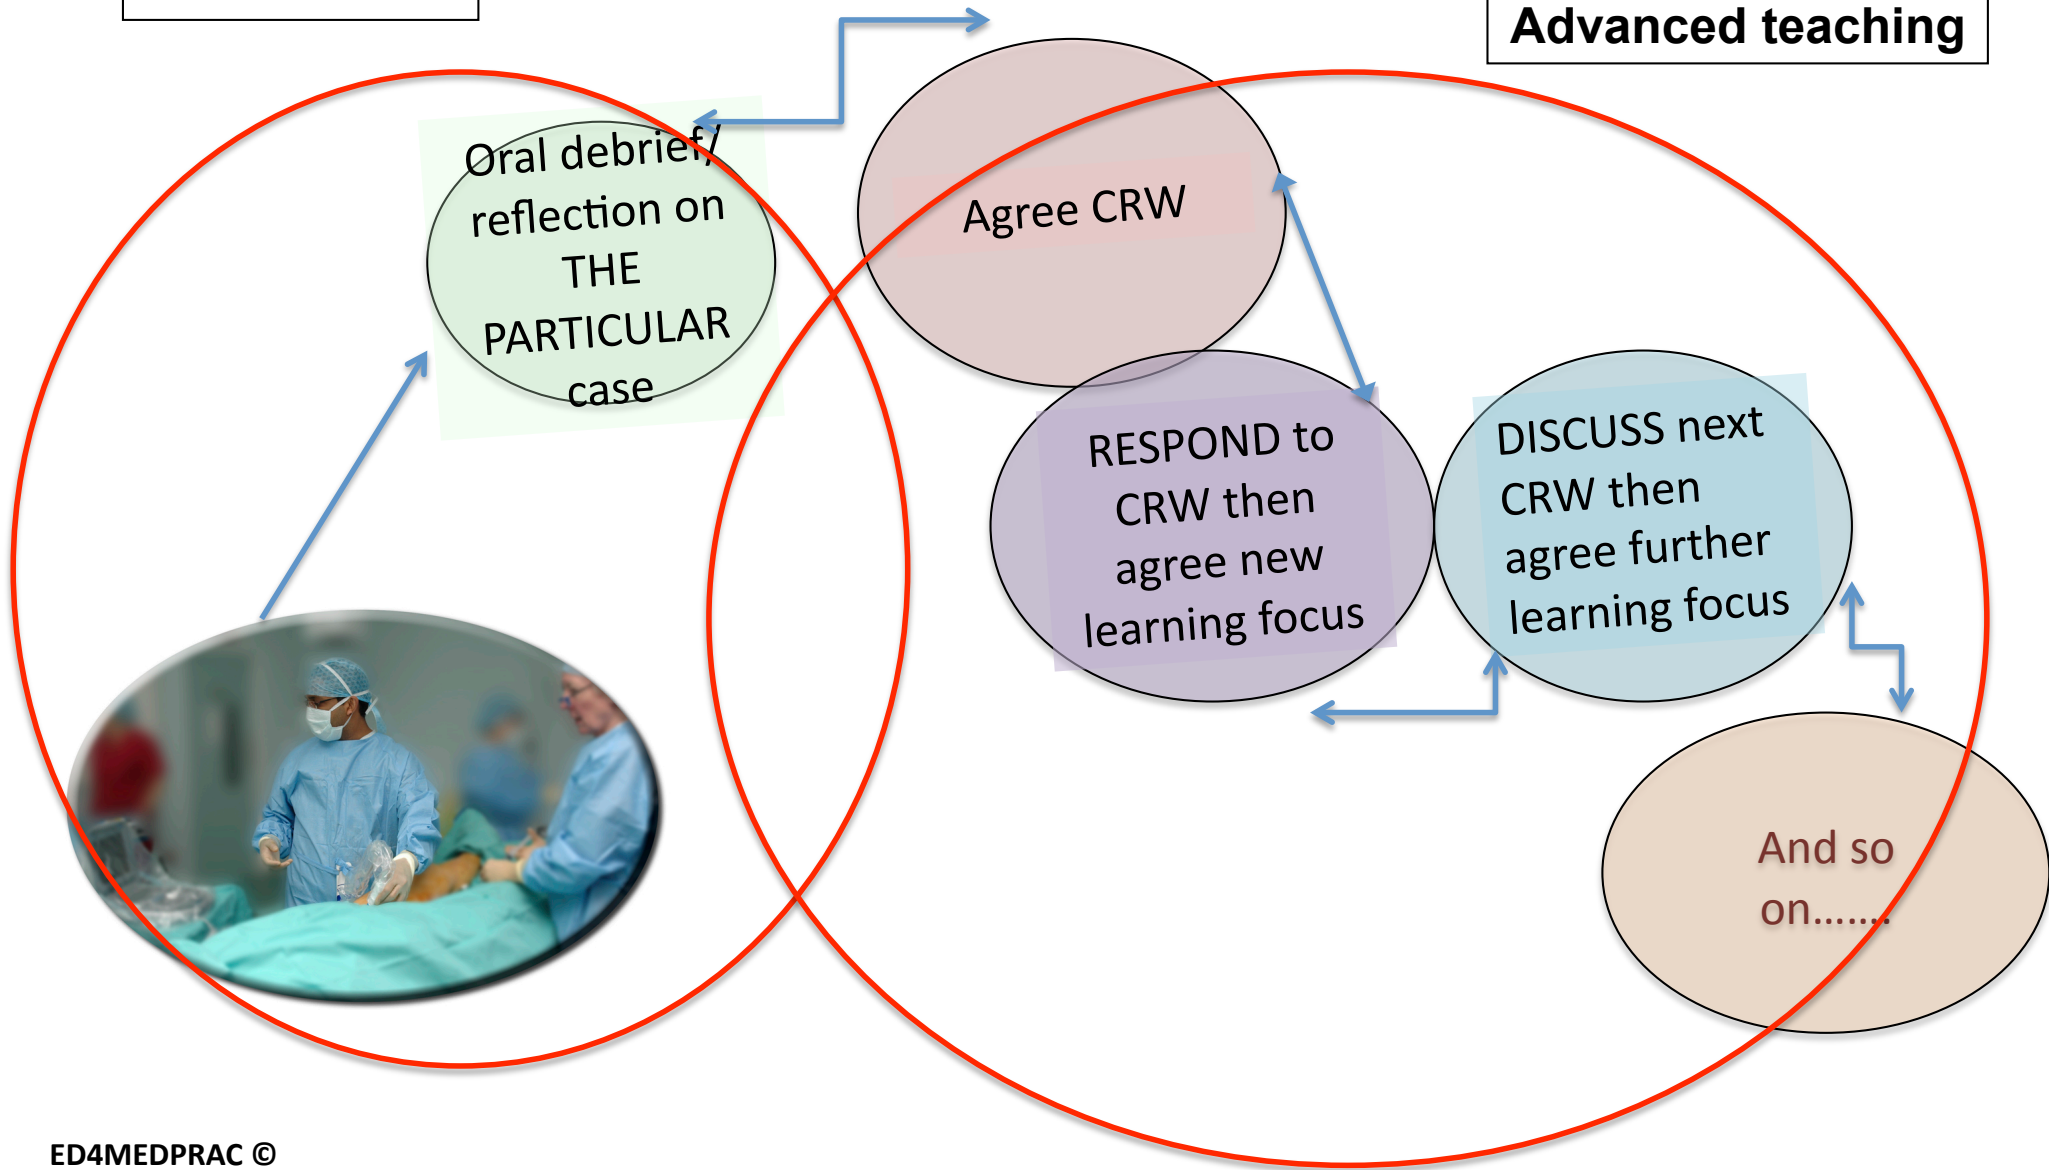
Advanced teaching

Oral debrief/ reflection on THE PARTICULAR case

Agree CRW

RESPOND to CRW then agree new learning focus

DISCUSS next CRW then agree further learning focus

And so on…….

ED4MEDPRAC ©